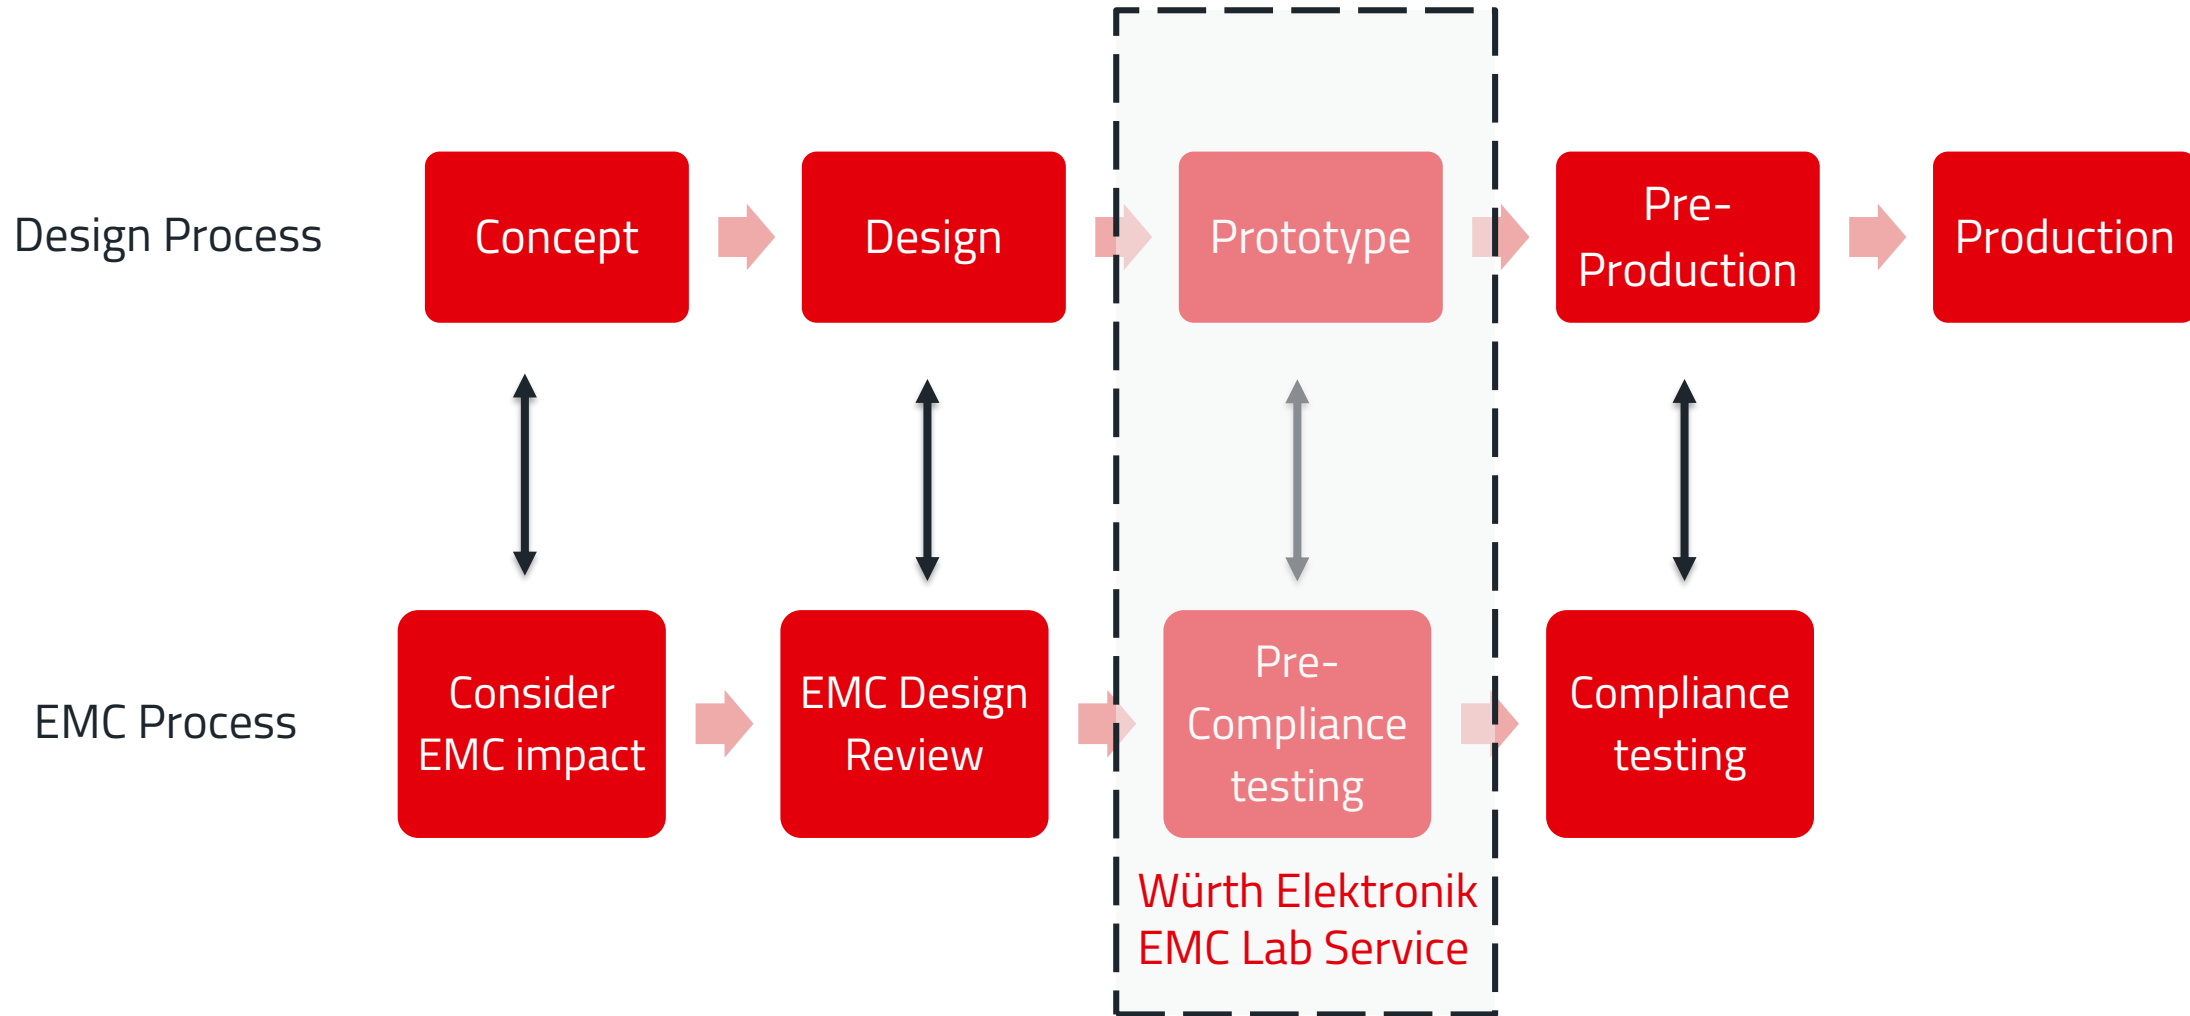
Design Process

Concept

Design

Prototype

Pre-Production

Production

EMC Process

Consider EMC impact

EMC Design Review

Pre-Compliance testing

Compliance testing

Würth Elektronik EMC Lab Service